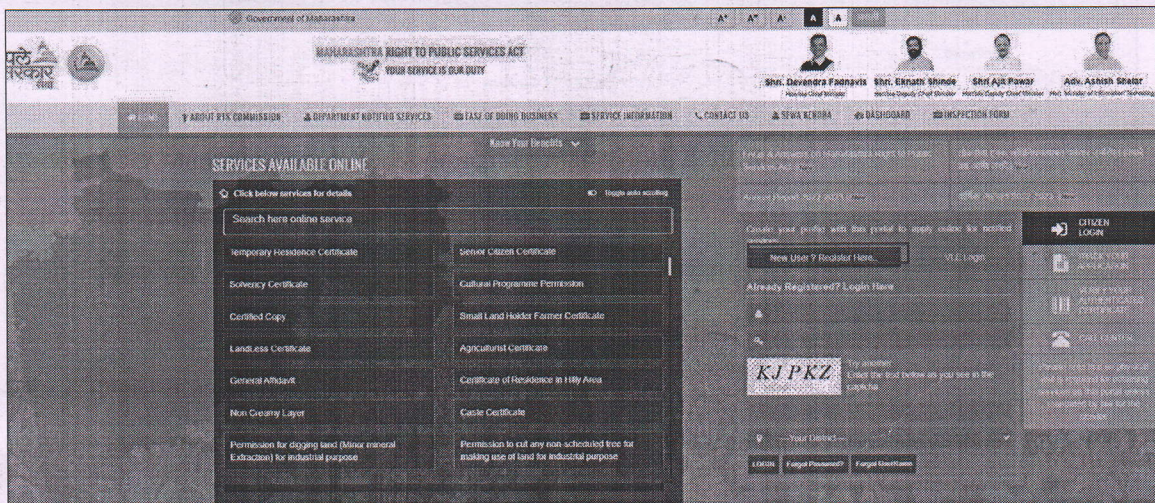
Government of Maharashtra

A+ A A- A A

आपले सरकार सेवा

MAHARASHTRA RIGHT TO PUBLIC SERVICES ACT
YOUR SERVICE IS OUR DUTY

Shri. Devendra Fadnavis
Hon'ble Chief Minister

Shri. Eknath Shinde
Hon'ble Deputy Chief Minister

Shri Ajit Pawar
Hon'ble Deputy Chief Minister

Adv. Ashish Shelar
Hon. Minister of Information Technology

HOME | ABOUT RTS COMMISSION | DEPARTMENT NOTIFIED SERVICES | EASE OF DOING BUSINESS | SERVICE INFORMATION | CONTACT US | SEWA KENDRA | DASHBOARD | INSPECTION FORM

Know Your Benefits

SERVICES AVAILABLE ONLINE

Click below services for details

Toggle auto scrolling

Search here online service

| Temporary Residence Certificate | Senior Citizen Certificate |
|---|---|
| Solvency Certificate | Cultural Programme Permission |
| Certified Copy | Small Land Holder Farmer Certificate |
| Landless Certificate | Agriculturist Certificate |
| General Affidavit | Certificate of Residence in Hilly Area |
| Non Creamy Layer | Caste Certificate |
| Permission for digging land (Minor mineral Extraction) for industrial purpose | Permission to cut any non-scheduled tree for making use of land for industrial purpose |

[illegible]

Create your profile with this portal to apply online for notified services

New User ? Register Here...

VLE Login

Already Registered? Login Here

KJPKZ

Try another
Enter the text below as you see in the captcha

---Your District---

LOGIN | Forgot Password? | Forgot UserName

CITIZEN LOGIN

TRACK YOUR APPLICATION

VERIFY YOUR AUTHENTICATED CERTIFICATE

CALL CENTER

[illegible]